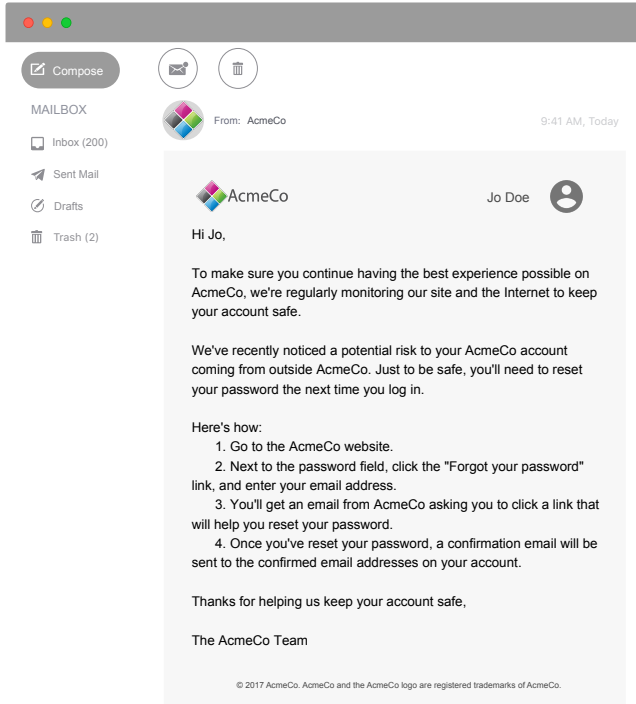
Compose

MAILBOX

Inbox (200)

Sent Mail

Drafts

Trash (2)

From: AcmeCo

9:41 AM, Today

AcmeCo

Jo Doe

Hi Jo,

To make sure you continue having the best experience possible on AcmeCo, we're regularly monitoring our site and the Internet to keep your account safe.

We've recently noticed a potential risk to your AcmeCo account coming from outside AcmeCo. Just to be safe, you'll need to reset your password the next time you log in.

Here's how:
1. Go to the AcmeCo website.
2. Next to the password field, click the "Forgot your password" link, and enter your email address.
3. You'll get an email from AcmeCo asking you to click a link that will help you reset your password.
4. Once you've reset your password, a confirmation email will be sent to the confirmed email addresses on your account.

Thanks for helping us keep your account safe,

The AcmeCo Team

© 2017 AcmeCo. AcmeCo and the AcmeCo logo are registered trademarks of AcmeCo.